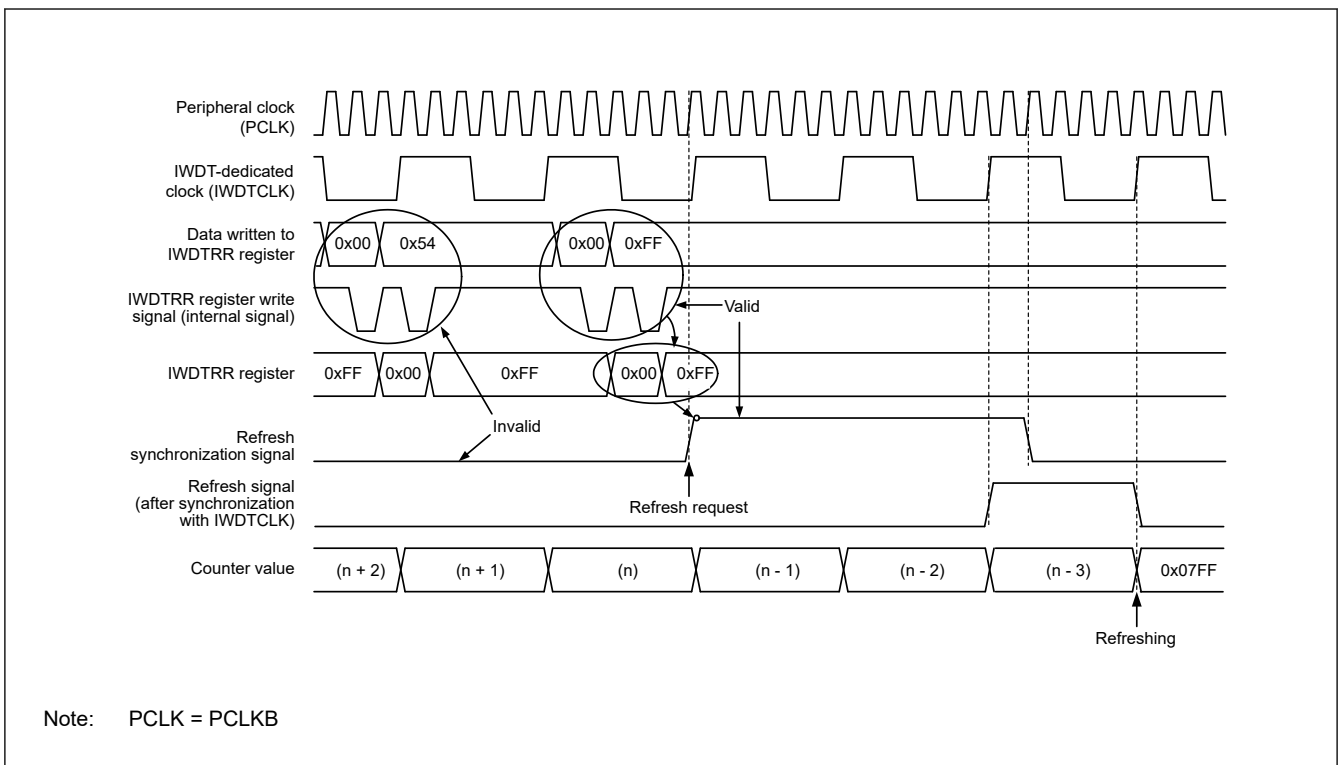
Peripheral clock (PCLK)

IWDT-dedicated clock (IWDTCLK)

Data written to IWDTRR register

0x00 0x54 0x00 0xFF

IWDTRR register write signal (internal signal)

Valid

IWDTRR register

0xFF 0x00 0xFF 0x00 0xFF

Refresh synchronization signal

Invalid

Refresh signal (after synchronization with IWDTCLK)

Refresh request

Counter value

(n + 2) (n + 1) (n) (n - 1) (n - 2) (n - 3) 0x07FF

Refreshing

Note: PCLK = PCLKB